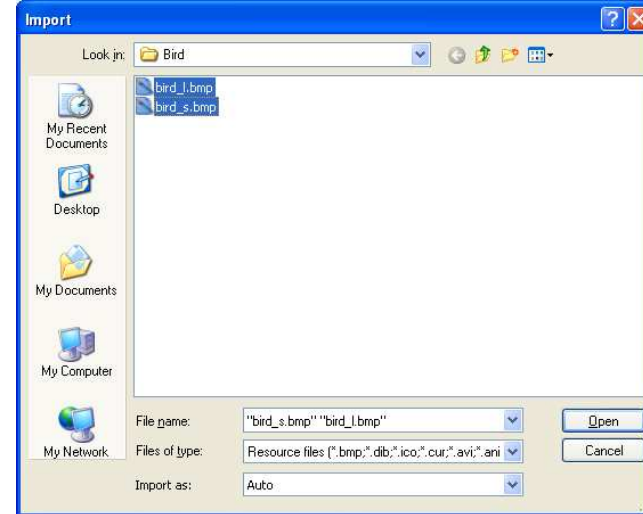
Import

Look in: Bird

bird_l.bmp
bird_s.bmp

My Recent Documents

Desktop

My Documents

My Computer

My Network

File name: "bird_s.bmp" "bird_l.bmp"

Files of type: Resource files (*.bmp;*.dib;*.ico;*.cur;*.avi;*.ani

Import as: Auto

Open

Cancel